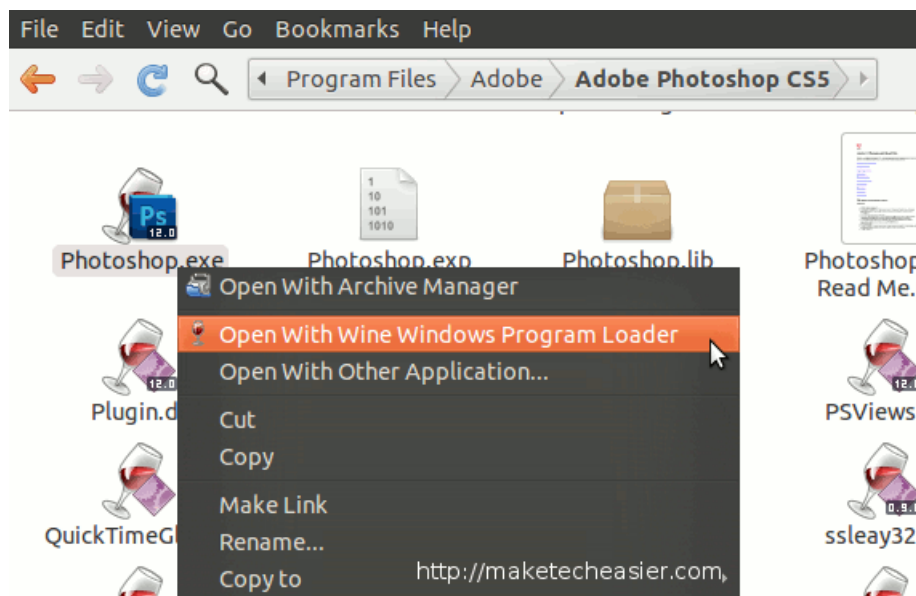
File Edit View Go Bookmarks Help

Program Files Adobe Adobe Photoshop CS5

Ps 12.0

Photoshop.exe

1
10
101
1010

Photoshop.exp

Photoshop.lib

Photoshop Read Me.

Open With Archive Manager

Open With Wine Windows Program Loader

Open With Other Application...

Cut

Copy

Make Link

Rename...

Copy to

12.0

Plugin.d

12.0

PSViews

QuickTimeGl

0.9.

ssleay32

http://maketecheasier.com